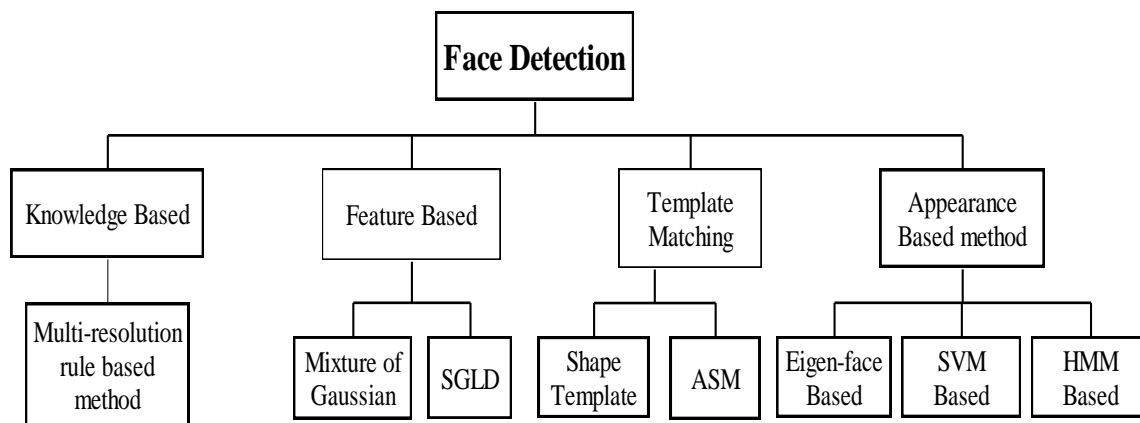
Face Detection

Knowledge Based

Multi-resolution rule based method

Feature Based

Mixture of Gaussian

SGLD

Template Matching

Shape Template

ASM

Appearance Based method

Eigen-face Based

SVM Based

HMM Based